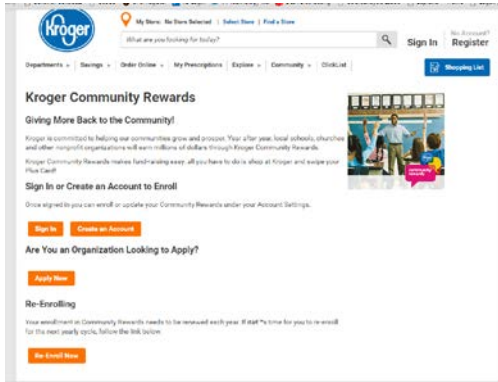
Kroger

My Store: No Store Selected | Select Store | Find a Store

What are you looking for today?

Sign In

No Account? Register

Departments | Savings | Order Online | My Prescriptions | Explore | Community | ClickList

Shopping List

Kroger Community Rewards

Giving More Back to the Community!

Kroger is committed to helping our communities grow and prosper. Year after year, local schools, churches and other nonprofit organizations will earn millions of dollars through Kroger Community Rewards.

Kroger Community Rewards makes fund-raising easy, all you have to do is shop at Kroger and swipe your Plus Card!

community rewards

Sign In or Create an Account to Enroll

Once signed in you can enroll or update your Community Rewards under your Account Settings.

Sign In

Create an Account

Are You an Organization Looking to Apply?

Apply Now

Re-Enrolling

Your enrollment in Community Rewards needs to be renewed each year. If that's time for you to re-enroll for the next yearly cycle, follow the link below.

Re-Enroll Now